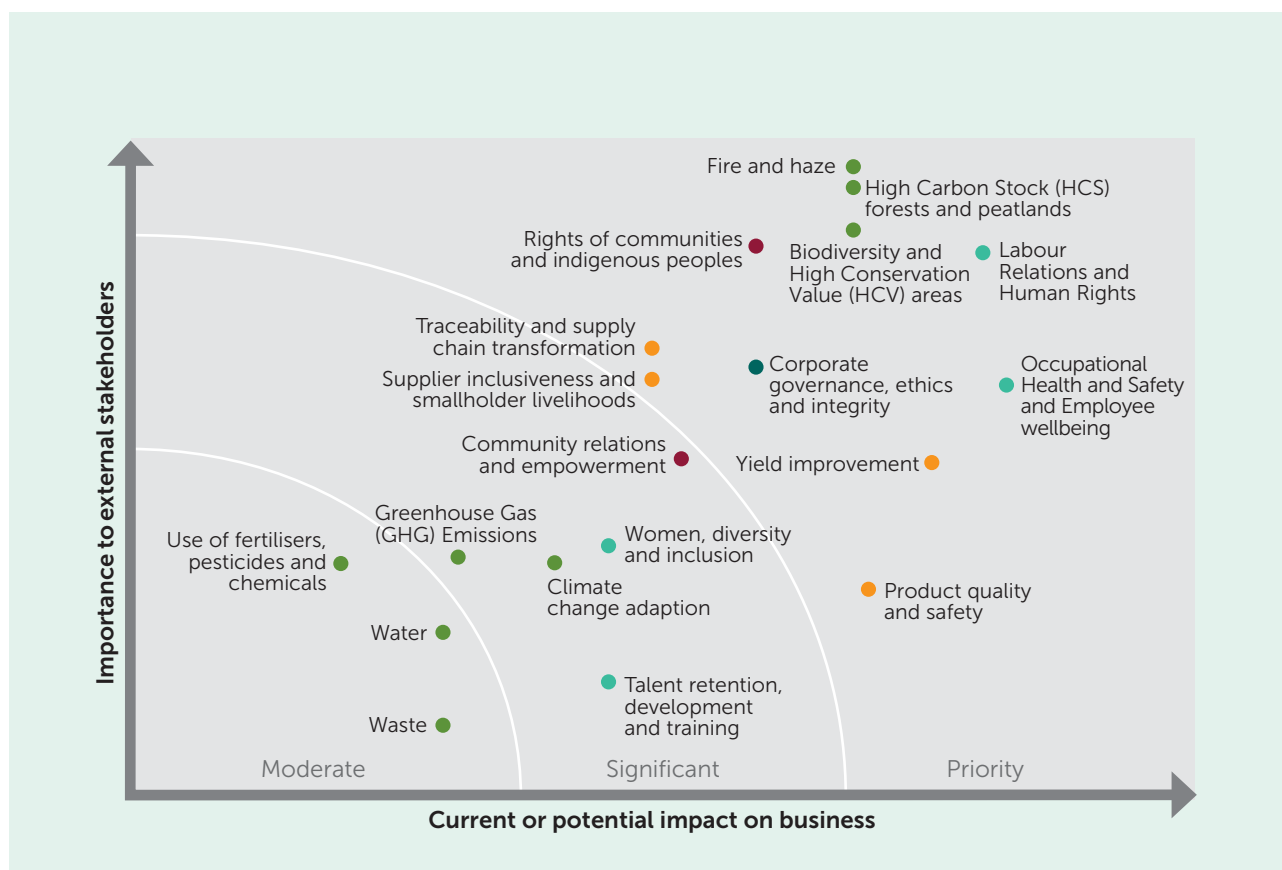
Importance to external stakeholders

Fire and haze

High Carbon Stock (HCS) forests and peatlands

Rights of communities and indigenous peoples

Biodiversity and High Conservation Value (HCV) areas

Labour Relations and Human Rights

Traceability and supply chain transformation

Supplier inclusiveness and smallholder livelihoods

Corporate governance, ethics and integrity

Occupational Health and Safety and Employee wellbeing

Community relations and empowerment

Yield improvement

Greenhouse Gas (GHG) Emissions

Use of fertilisers, pesticides and chemicals

Women, diversity and inclusion

Climate change adaption

Product quality and safety

Water

Talent retention, development and training

Waste

Moderate

Significant

Priority

Current or potential impact on business